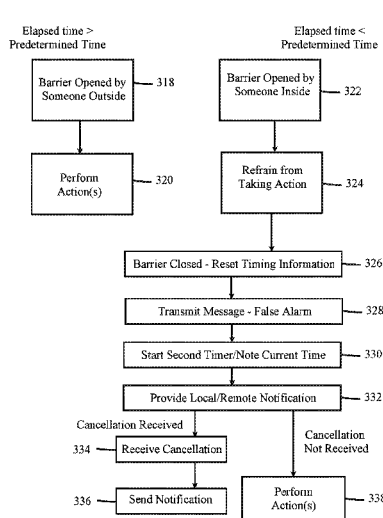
Elapsed time > Predetermined Time

Elapsed time < Predetermined Time

Barrier Opened by Someone Outside

318

Barrier Opened by Someone Inside

322

Perform Action(s)

320

Refrain from Taking Action

324

Barrier Closed - Reset Timing Information

326

Transmit Message - False Alarm

328

Start Second Timer/Note Current Time

330

Provide Local/Remote Notification

332

Cancellation Received

334

Receive Cancellation

Cancellation Not Received

336

Send Notification

Perform Action(s)

338